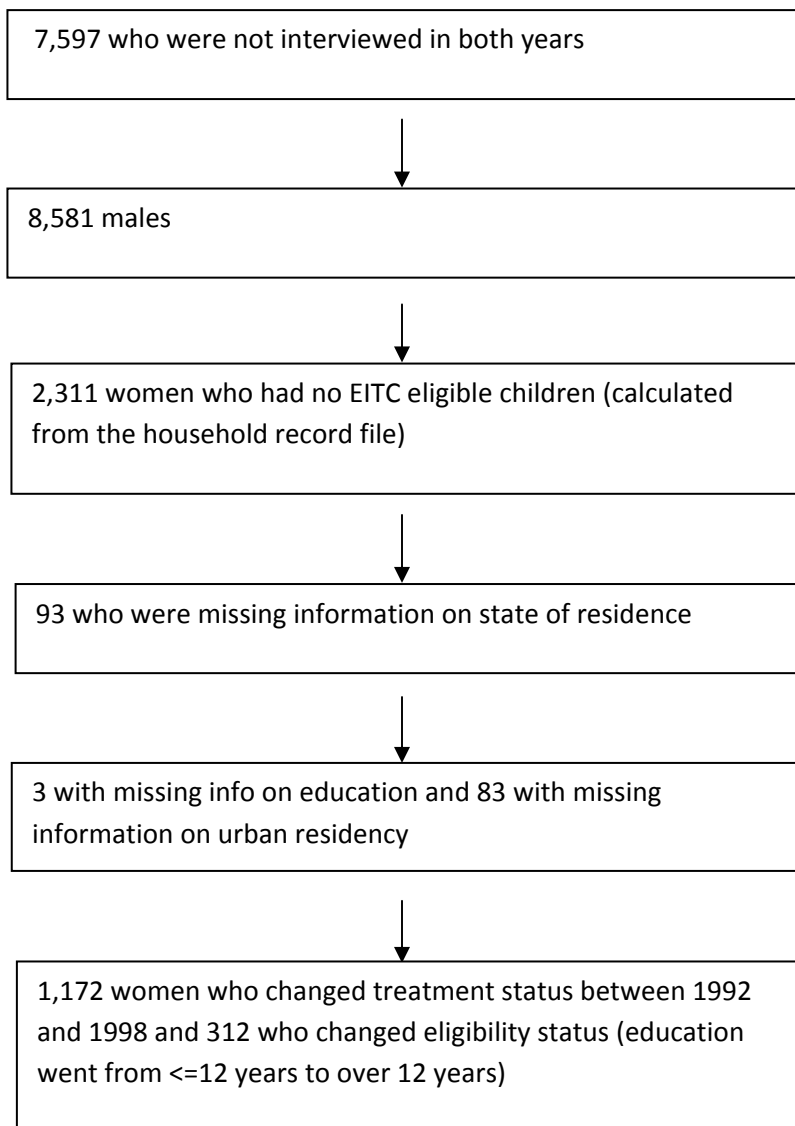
7,597 who were not interviewed in both years

8,581 males

2,311 women who had no EITC eligible children (calculated from the household record file)

93 who were missing information on state of residence

3 with missing info on education and 83 with missing information on urban residency

1,172 women who changed treatment status between 1992 and 1998 and 312 who changed eligibility status (education went from <=12 years to over 12 years)